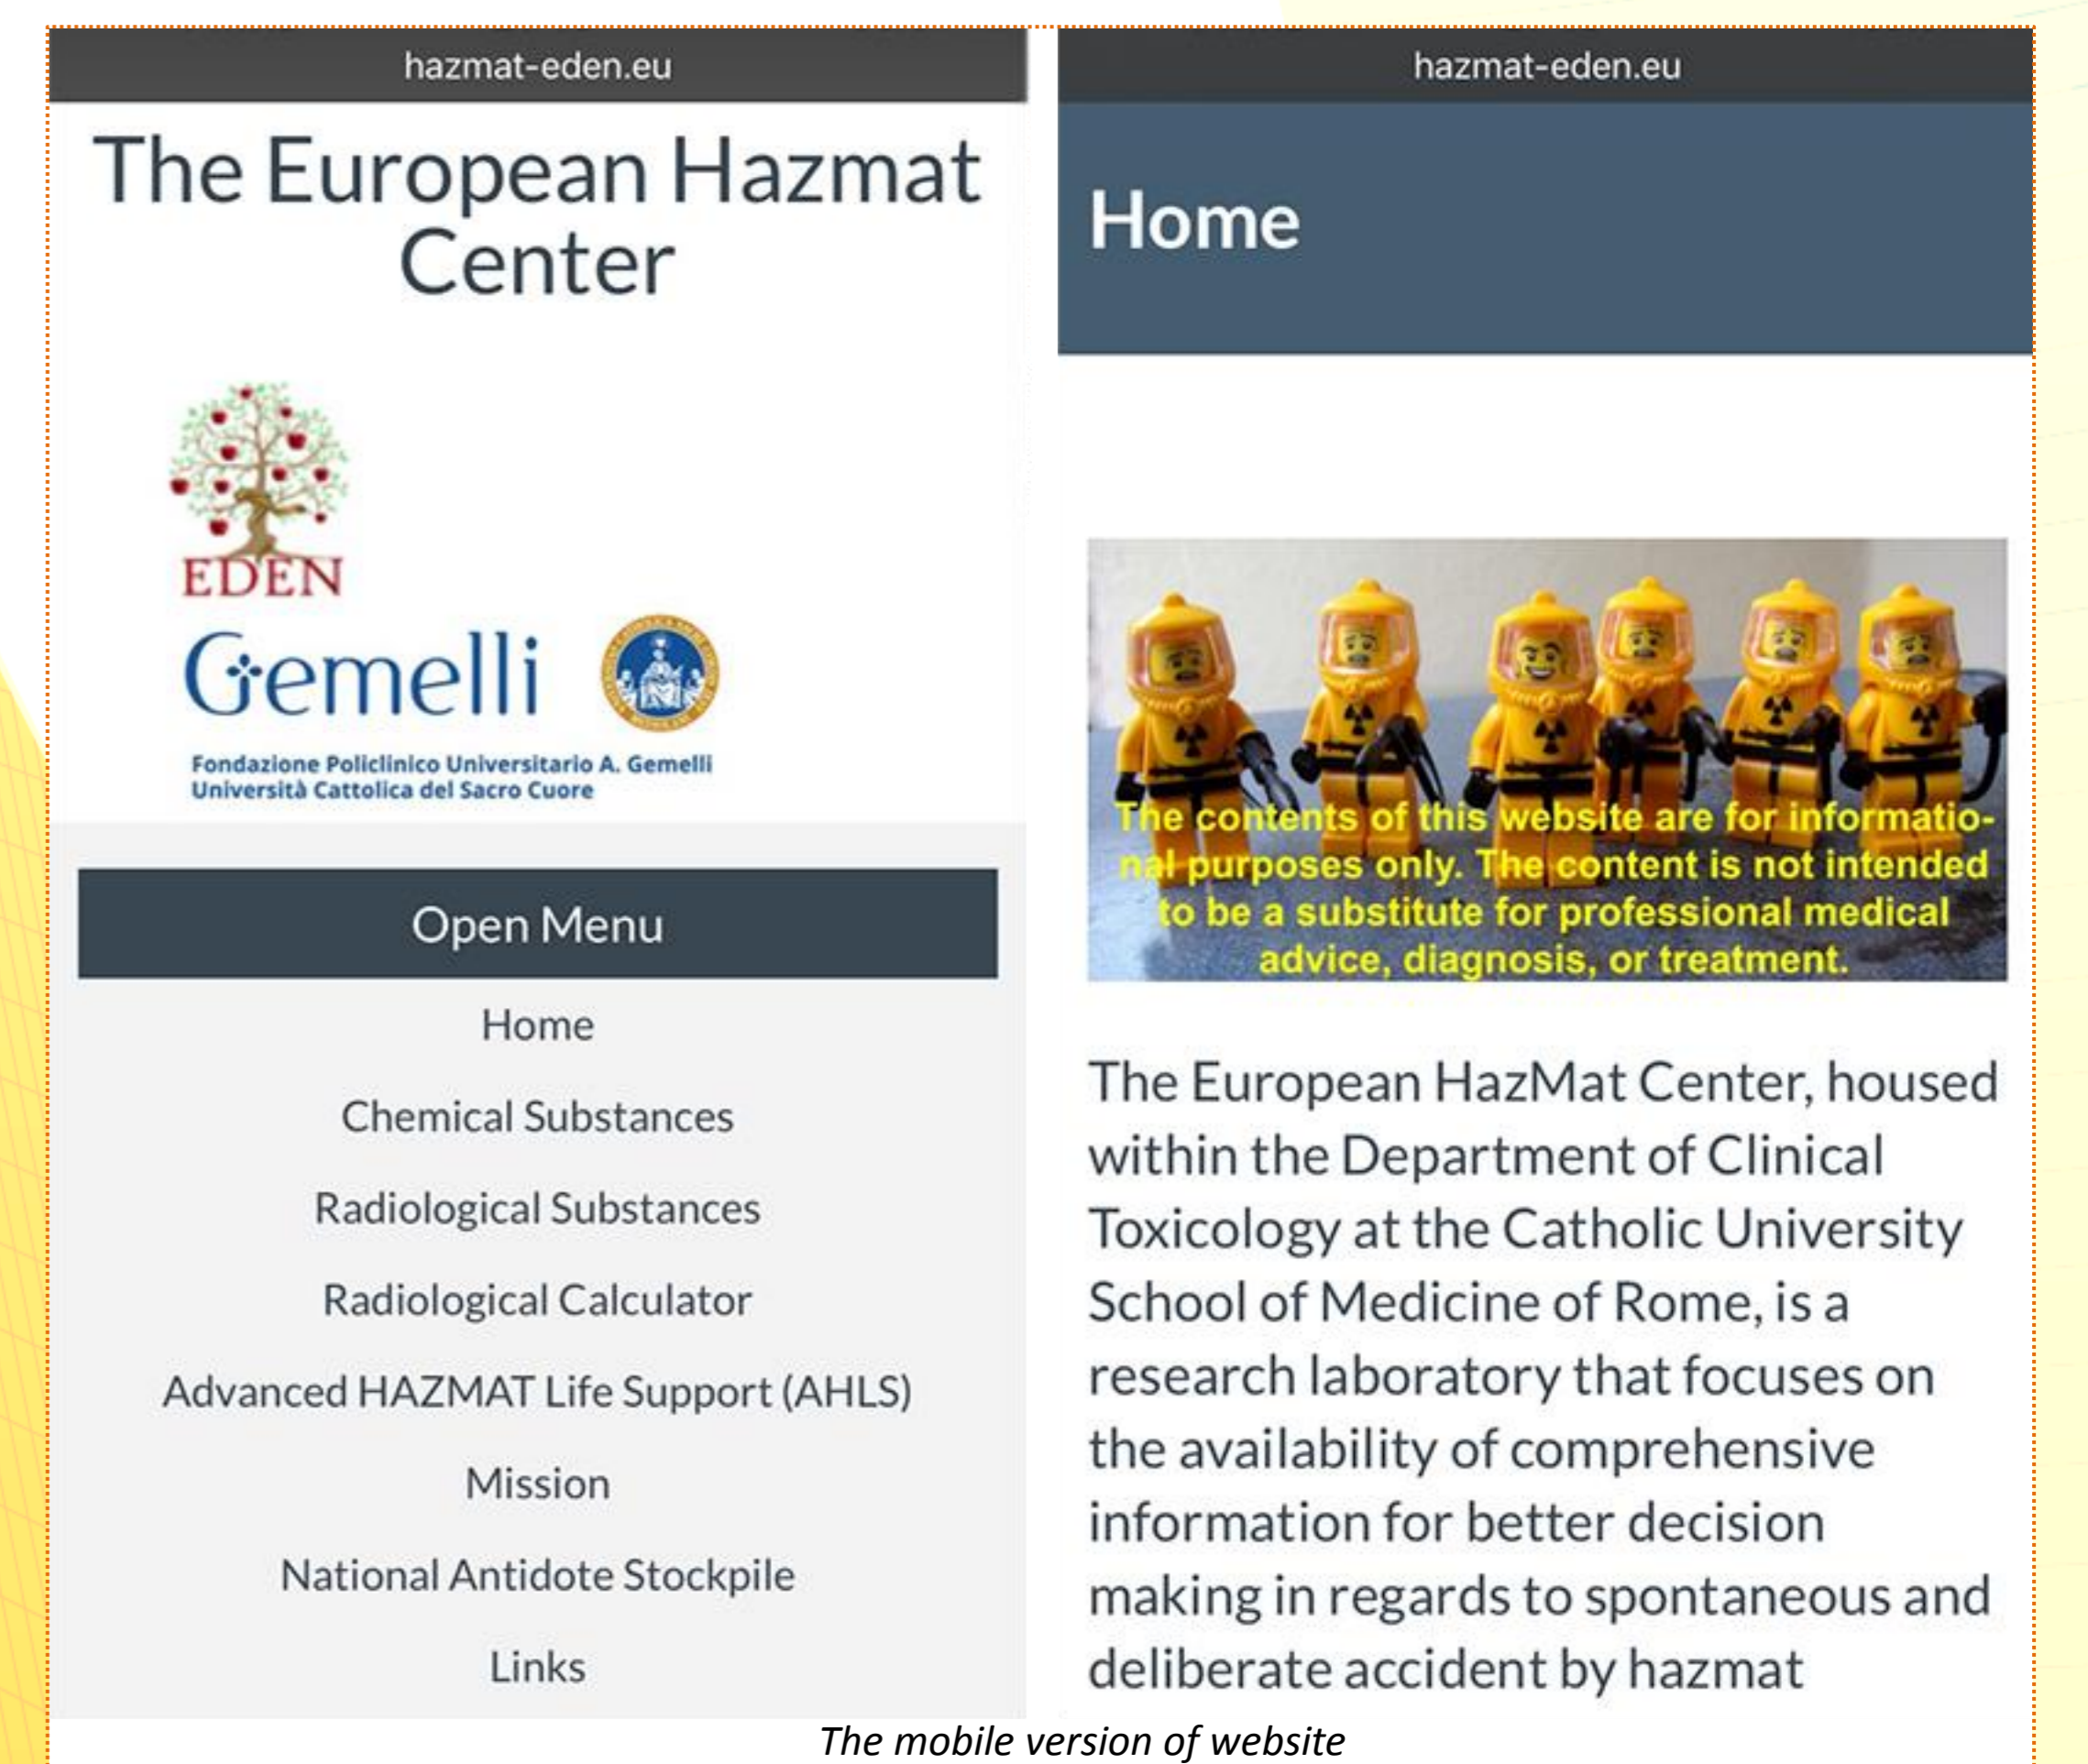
hazmat-eden.eu

The European Hazmat Center

EDEN

Gemelli

Fondazione Policlinico Universitario A. Gemelli
Università Cattolica del Sacro Cuore

Open Menu

Home

Chemical Substances

Radiological Substances

Radiological Calculator

Advanced HAZMAT Life Support (AHLS)

Mission

National Antidote Stockpile

Links

hazmat-eden.eu

Home

The contents of this website are for informational purposes only. The content is not intended to be a substitute for professional medical advice, diagnosis, or treatment.

The European HazMat Center, housed within the Department of Clinical Toxicology at the Catholic University School of Medicine of Rome, is a research laboratory that focuses on the availability of comprehensive information for better decision making in regards to spontaneous and deliberate accident by hazmat

The mobile version of website